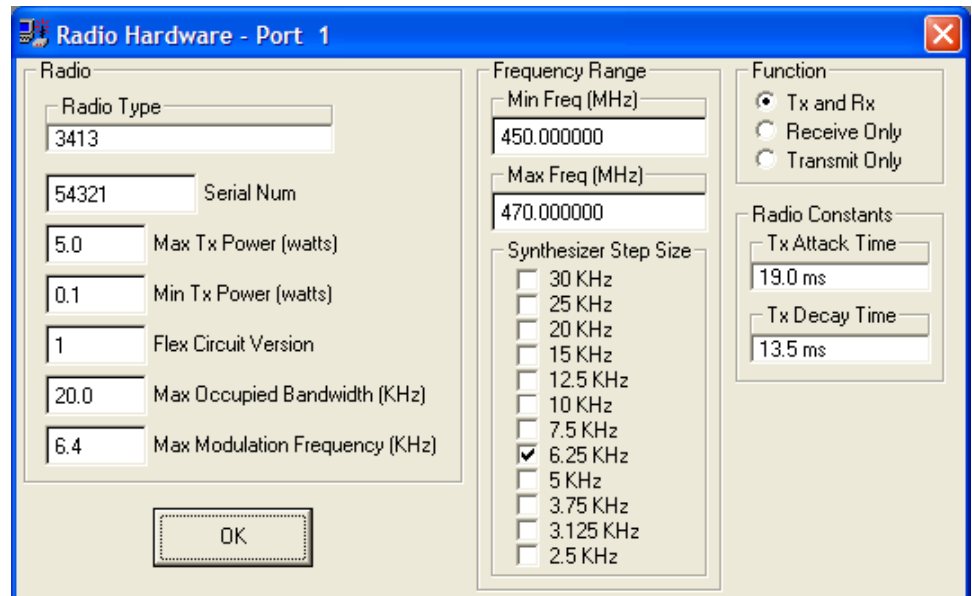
Radio Hardware - Port 1

Radio

Radio Type
3413

54321 Serial Num

5.0 Max Tx Power (watts)

0.1 Min Tx Power (watts)

1 Flex Circuit Version

20.0 Max Occupied Bandwidth (KHz)

6.4 Max Modulation Frequency (KHz)

OK

Frequency Range

Min Freq (MHz)
450.000000

Max Freq (MHz)
470.000000

Synthesizer Step Size
30 KHz
25 KHz
20 KHz
15 KHz
12.5 KHz
10 KHz
7.5 KHz
6.25 KHz
5 KHz
3.75 KHz
3.125 KHz
2.5 KHz

Function
Tx and Rx
Receive Only
Transmit Only

Radio Constants

Tx Attack Time
19.0 ms

Tx Decay Time
13.5 ms